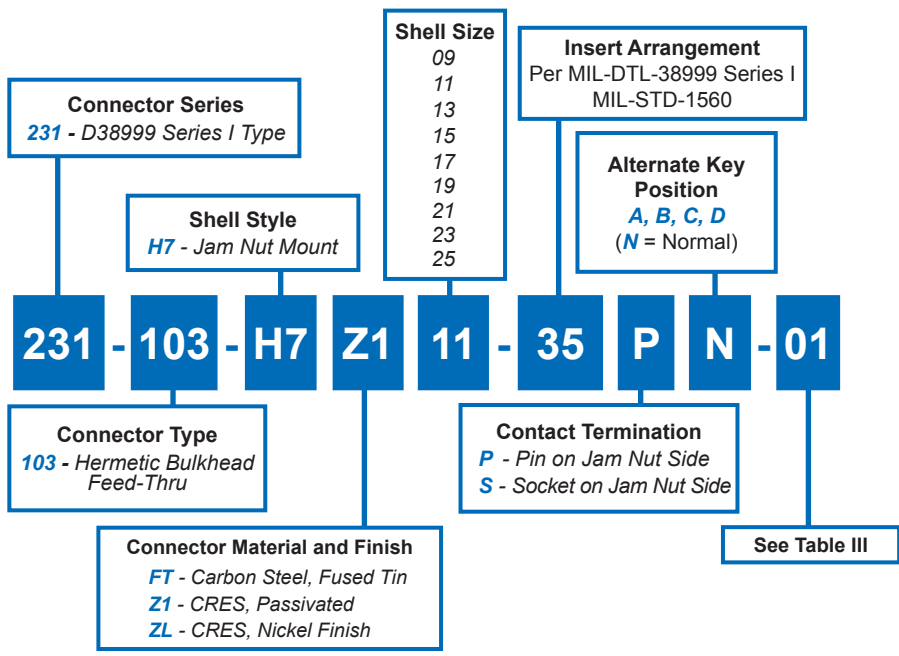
Shell Size
09
11
13
15
17
19
21
23
25

Insert Arrangement
Per MIL-DTL-38999 Series I
MIL-STD-1560

Connector Series
231 - D38999 Series I Type

Alternate Key Position
A, B, C, D
(N = Normal)

Shell Style
H7 - Jam Nut Mount

231 - 103 - H7 Z1 11 - 35 P N - 01

Connector Type
103 - Hermetic Bulkhead Feed-Thru

Contact Termination
P - Pin on Jam Nut Side
S - Socket on Jam Nut Side

See Table III

Connector Material and Finish
FT - Carbon Steel, Fused Tin
Z1 - CRES, Passivated
ZL - CRES, Nickel Finish